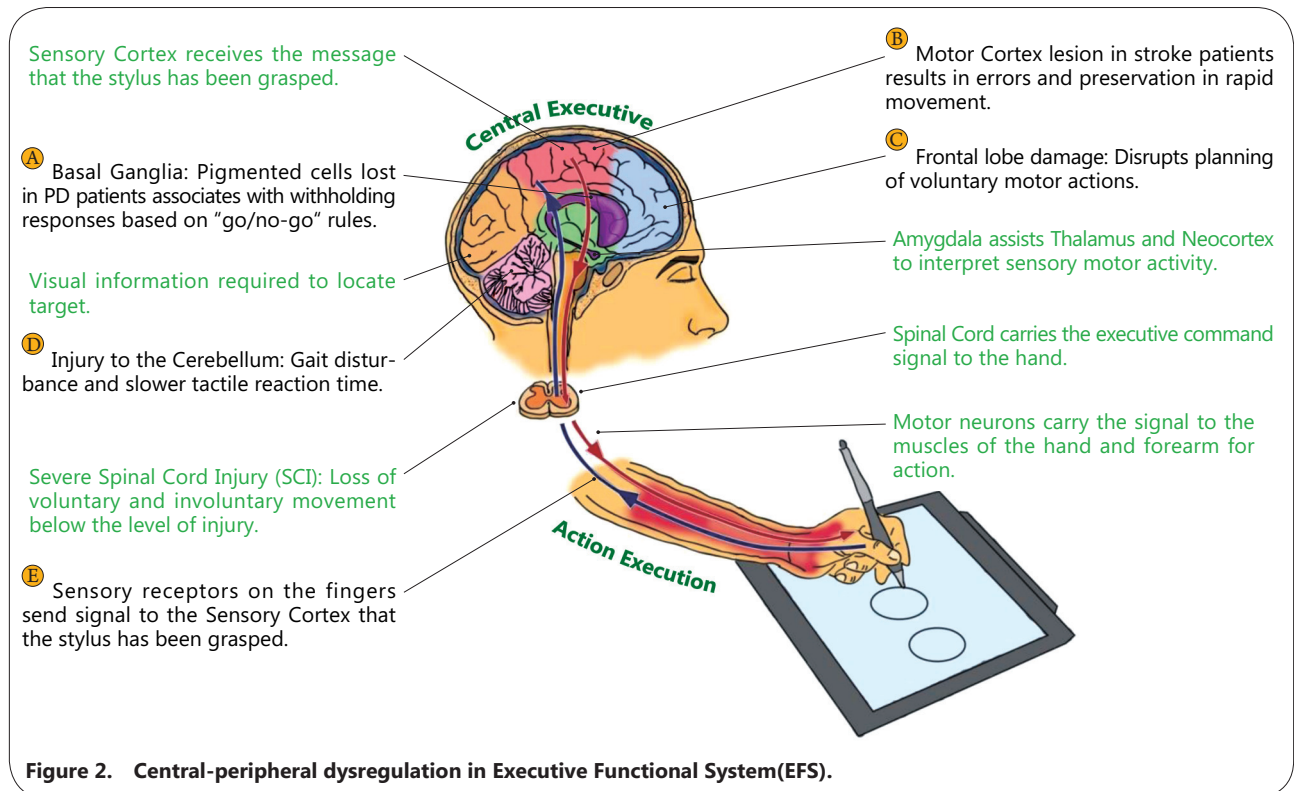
Sensory Cortex receives the message that the stylus has been grasped.

A Basal Ganglia: Pigmented cells lost in PD patients associates with withholding responses based on "go/no-go" rules.

Visual information required to locate target.

D Injury to the Cerebellum: Gait disturbance and slower tactile reaction time.

Severe Spinal Cord Injury (SCI): Loss of voluntary and involuntary movement below the level of injury.

E Sensory receptors on the fingers send signal to the Sensory Cortex that the stylus has been grasped.

Central Executive

B Motor Cortex lesion in stroke patients results in errors and preservation in rapid movement.

C Frontal lobe damage: Disrupts planning of voluntary motor actions.

Amygdala assists Thalamus and Neocortex to interpret sensory motor activity.

Spinal Cord carries the executive command signal to the hand.

Motor neurons carry the signal to the muscles of the hand and forearm for action.

Action Execution

Figure 2. Central-peripheral dysregulation in Executive Functional System(EFS).